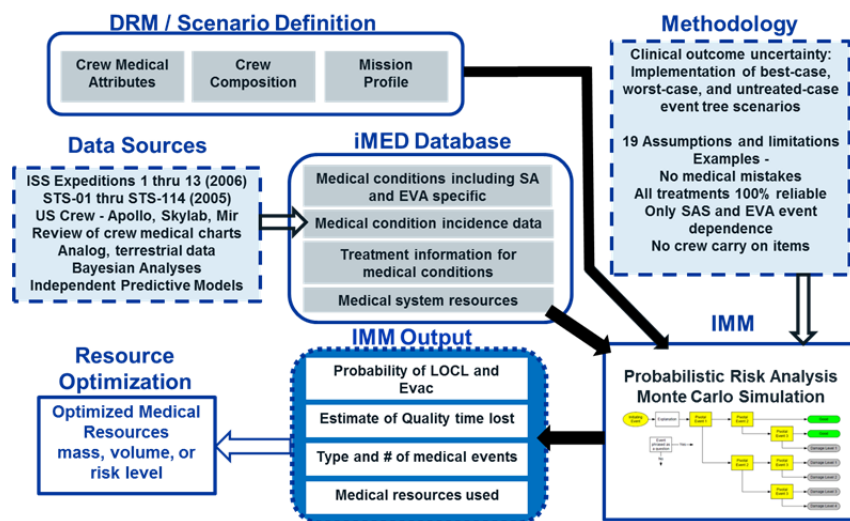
DRM / Scenario Definition

Crew Medical Attributes

Crew Composition

Mission Profile

Methodology

Clinical outcome uncertainty: Implementation of best-case, worst-case, and untreated-case event tree scenarios

19 Assumptions and limitations
Examples -
No medical mistakes
All treatments 100% reliable
Only SAS and EVA event dependence
No crew carry on items

Data Sources

ISS Expeditions 1 thru 13 (2006)
STS-01 thru STS-114 (2005)
US Crew - Apollo, Skylab, Mir
Review of crew medical charts
Analog, terrestrial data
Bayesian Analyses
Independent Predictive Models

iMED Database

Medical conditions including SA and EVA specific

Medical condition incidence data

Treatment information for medical conditions

Medical system resources

IMM Output

Probability of LOCL and Evac

Estimate of Quality time lost

Type and # of medical events

Medical resources used

Resource Optimization

Optimized Medical Resources
mass, volume, or risk level

IMM

Probabilistic Risk Analysis
Monte Carlo Simulation

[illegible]